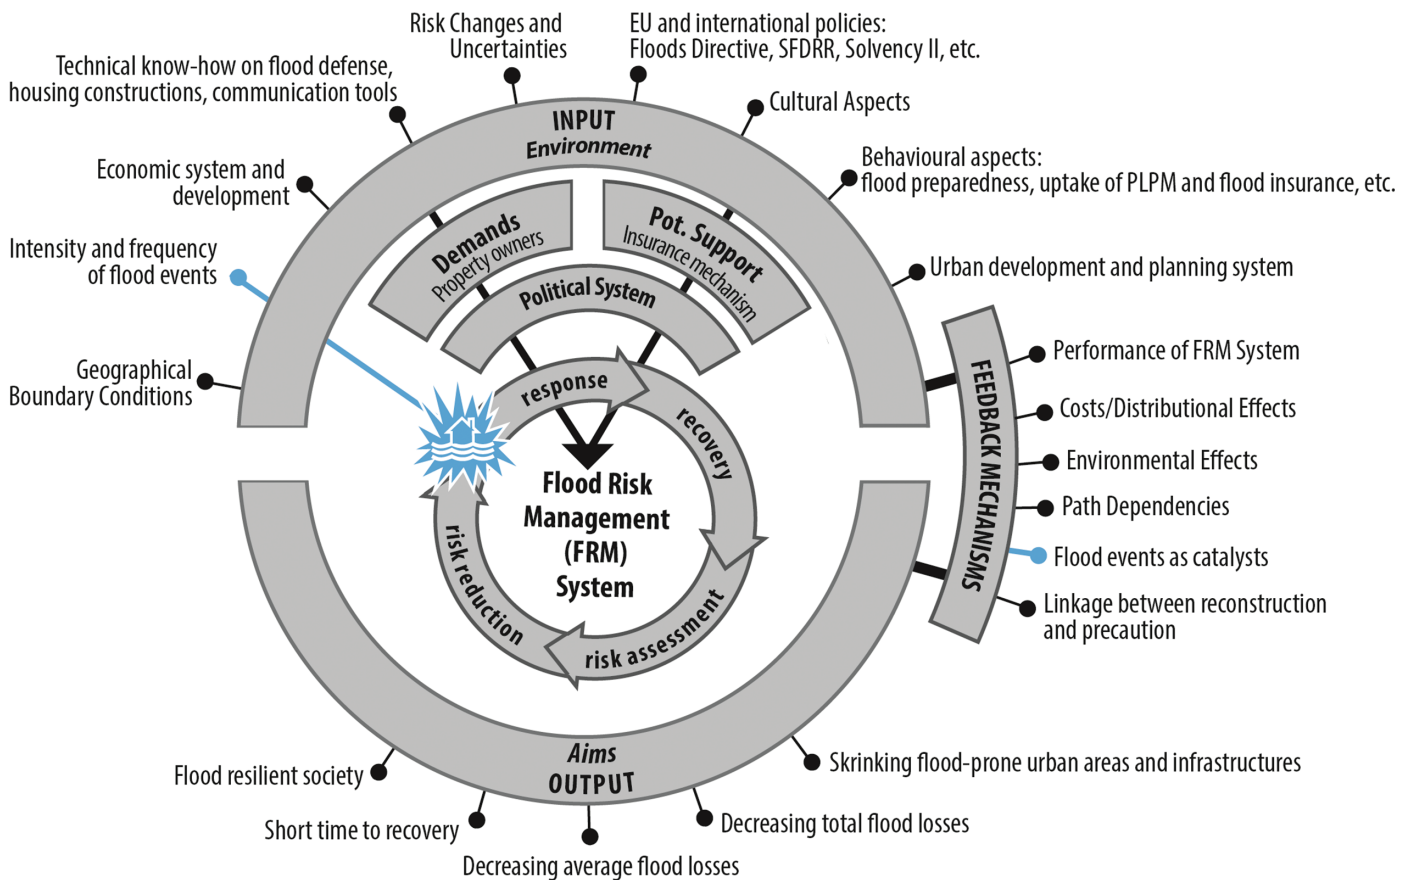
Risk Changes and Uncertainties

EU and international policies: Floods Directive, SFDRR, Solvency II, etc.

Technical know-how on flood defense, housing constructions, communication tools

Cultural Aspects

INPUT
Environment

Economic system and development

Behavioural aspects: flood preparedness, uptake of PLPM and flood insurance, etc.

Intensity and frequency of flood events

Demands
Property owners

Pot. Support
Insurance mechanism

Urban development and planning system

Political System

Geographical Boundary Conditions

FEEDBACK MECHANISMS

Performance of FRM System

Costs/Distributional Effects

Environmental Effects

Path Dependencies

Flood events as catalysts

Linkage between reconstruction and precaution

response

recovery

Flood Risk Management (FRM) System

risk reduction

risk assessment

Aims
OUTPUT

Flood resilient society

Skrinking flood-prone urban areas and infrastructures

Short time to recovery

Decreasing total flood losses

Decreasing average flood losses